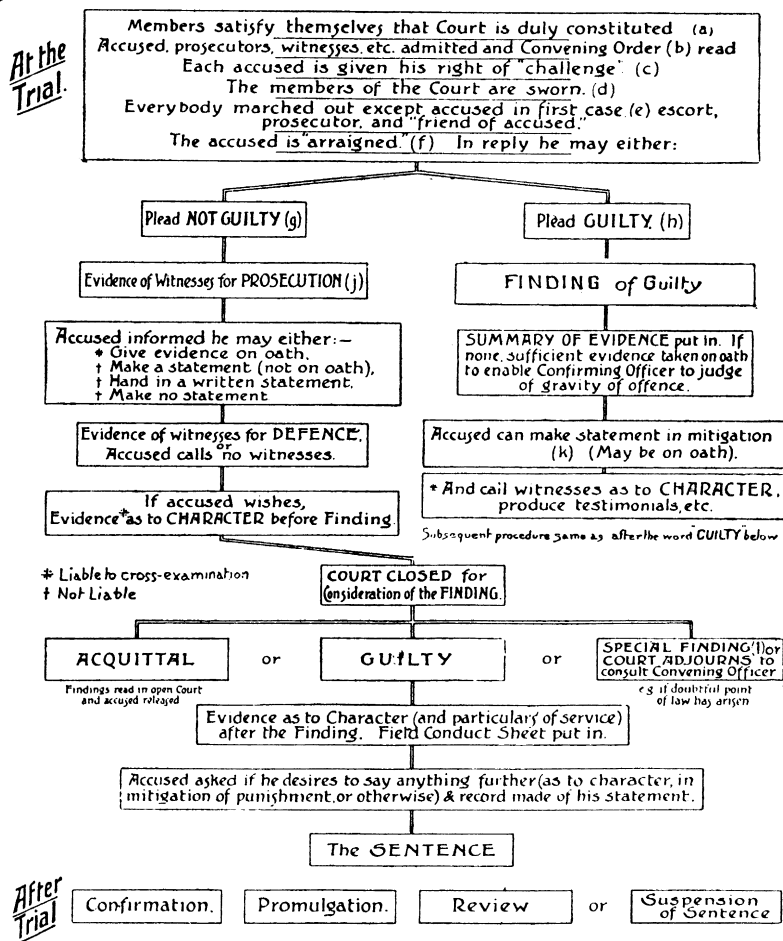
At the Trial.

Members satisfy themselves that Court is duly constituted (a)
Accused, prosecutors, witnesses, etc. admitted and Convening Order (b) read
Each accused is given his right of "challenge" (c)
The members of the Court are sworn. (d)
Everybody marched out except accused in first case (e) escort, prosecutor, and "friend of accused."
The accused is "arraigned." (f) In reply he may either:

Plead NOT GUILTY (g)

Plead GUILTY (h)

Evidence of Witnesses for PROSECUTION (j)

FINDING of Guilty

Accused informed he may either:—
* Give evidence on oath.
† Make a statement (not on oath),
† Hand in a written statement.
† Make no statement

SUMMARY OF EVIDENCE put in. If none, sufficient evidence taken on oath to enable Confirming Officer to judge of gravity of offence.

Evidence of witnesses for DEFENCE. Accused calls or no witnesses.

Accused can make statement in mitigation (k) (May be on oath).

If accused wishes, Evidence* as to CHARACTER before Finding.

* And call witnesses as to CHARACTER, produce testimonials, etc.

Subsequent procedure same as after the word "GUILTY" below

* Liable to cross-examination
† Not Liable

COURT CLOSED for Consideration of the FINDING.

ACQUITTAL
Findings read in open Court and accused released

or

GUILTY

or

SPECIAL FINDING (l) or COURT ADJOURNS to consult Convening Officer
e.g. if doubtful point of law has arisen

Evidence as to Character (and particulars of service) after the Finding. Field Conduct Sheet put in.

Accused asked if he desires to say anything further (as to character, in mitigation of punishment, or otherwise) & record made of his statement.

The SENTENCE

After Trial

Confirmation.

Promulgation.

Review

or

Suspension of Sentence